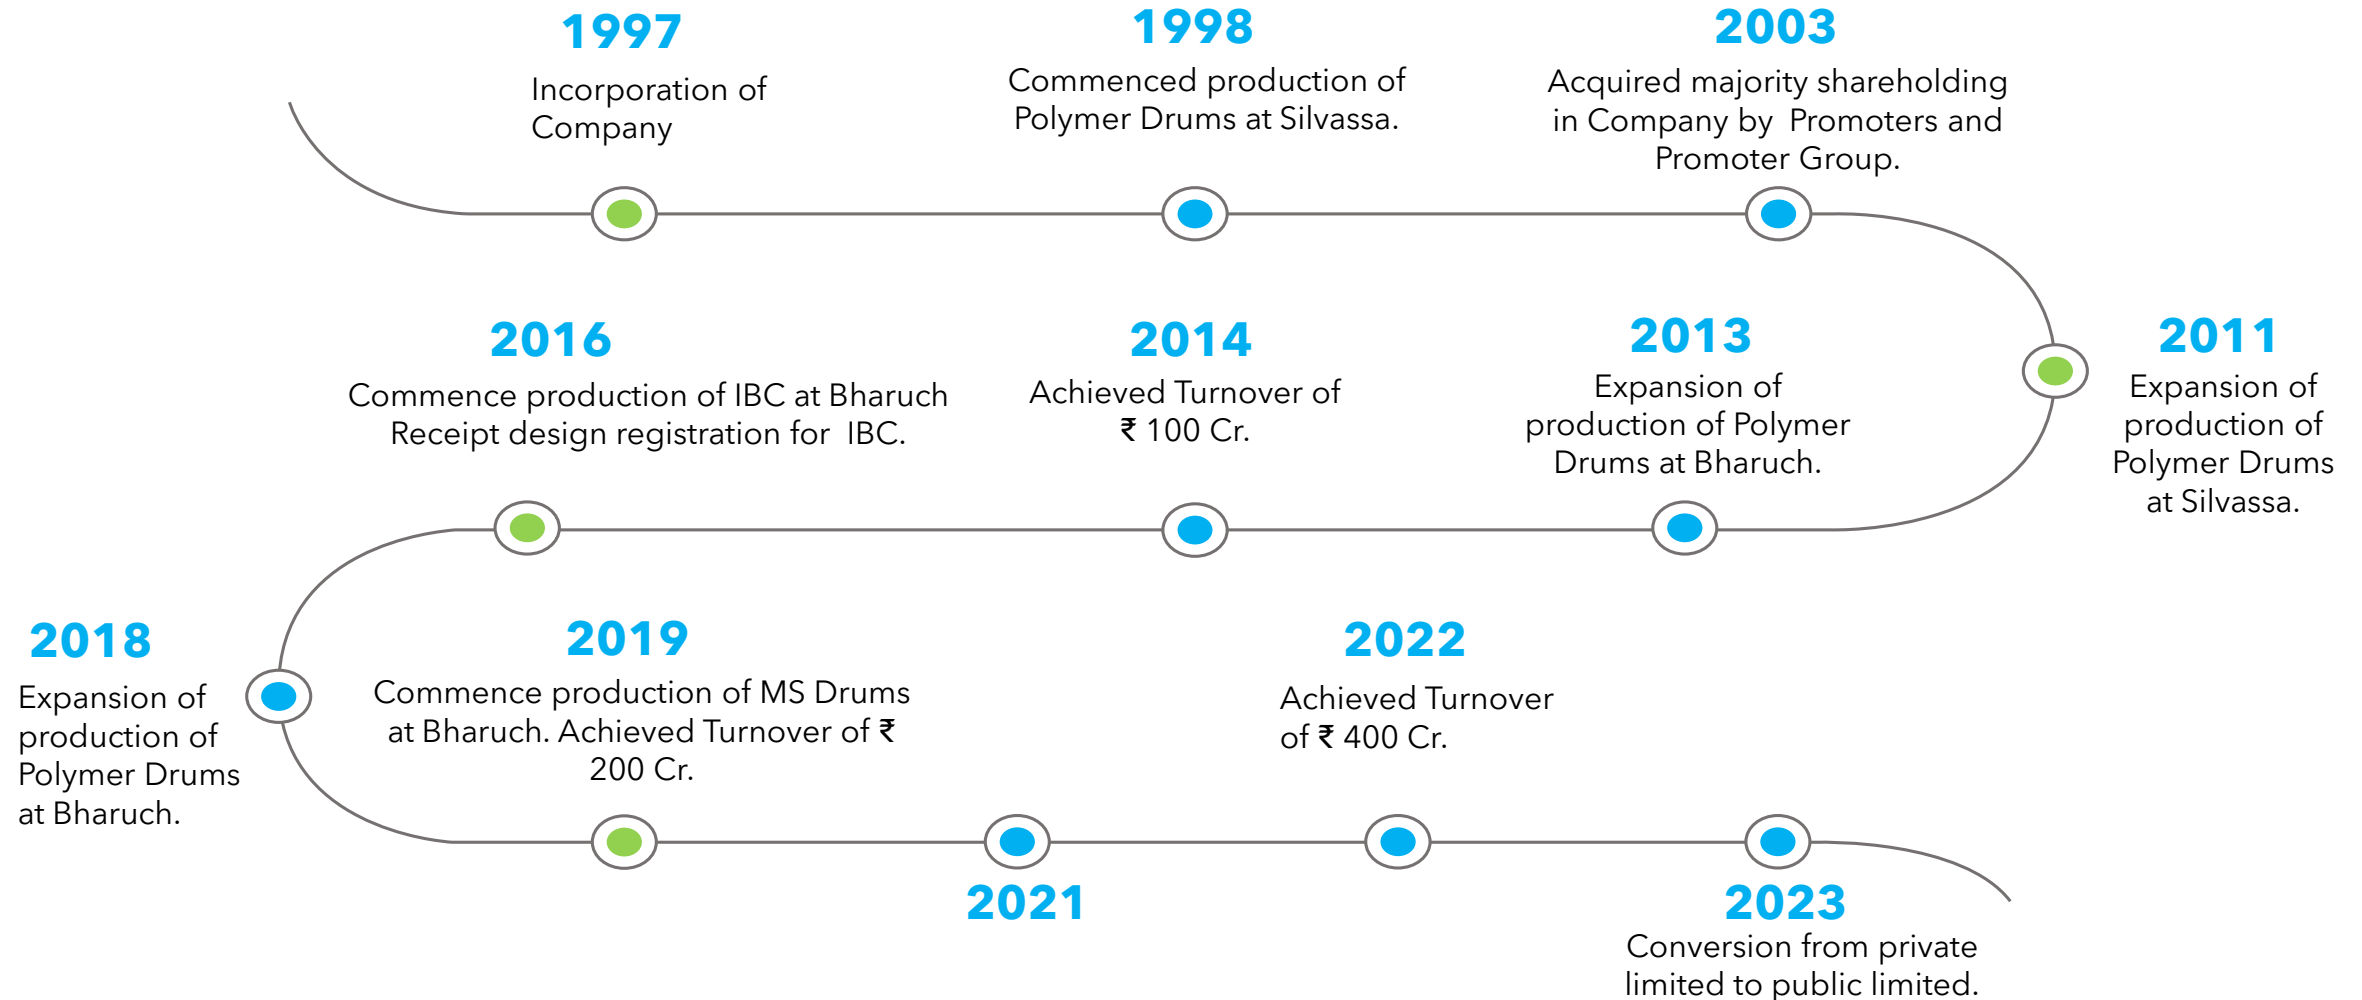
1997
Incorporation of Company

1998
Commenced production of Polymer Drums at Silvassa.

2003
Acquired majority shareholding in Company by Promoters and Promoter Group.

2011
Expansion of production of Polymer Drums at Silvassa.

2013
Expansion of production of Polymer Drums at Bharuch.

2014
Achieved Turnover of ₹ 100 Cr.

2016
Commence production of IBC at Bharuch Receipt design registration for IBC.

2018
Expansion of production of Polymer Drums at Bharuch.

2019
Commence production of MS Drums at Bharuch. Achieved Turnover of ₹ 200 Cr.

2021

2022
Achieved Turnover of ₹ 400 Cr.

2023
Conversion from private limited to public limited.